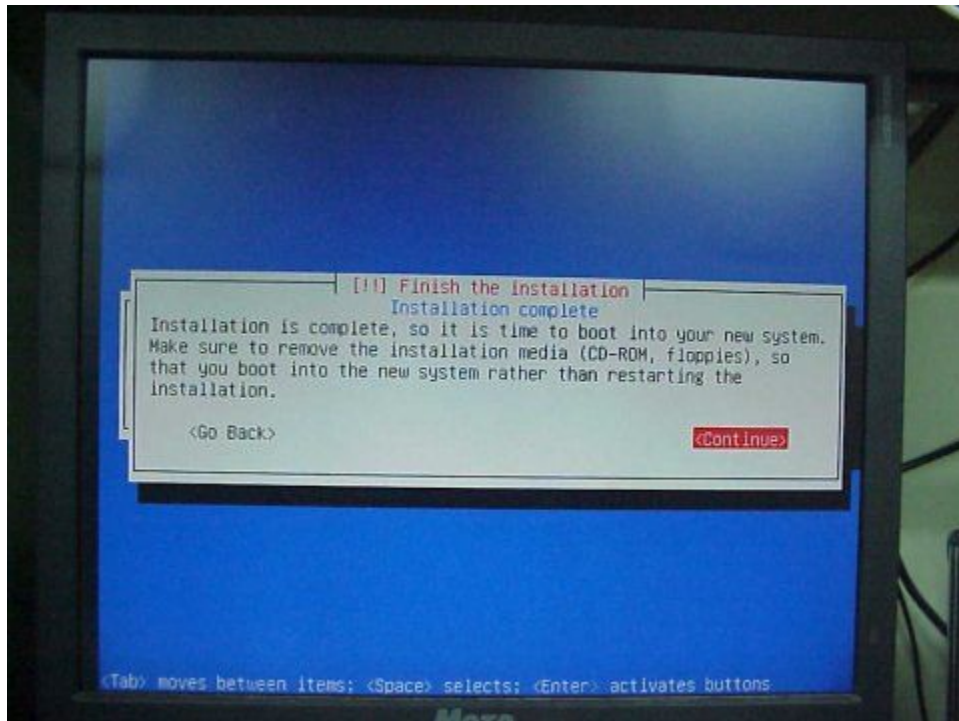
[!!] Finish the installation
Installation complete
Installation is complete, so it is time to boot into your new system. Make sure to remove the installation media (CD-ROM, floppies), so that you boot into the new system rather than restarting the installation.

<Go Back>

<Continue>

<Tab> moves between items; <Space> selects; <Enter> activates buttons